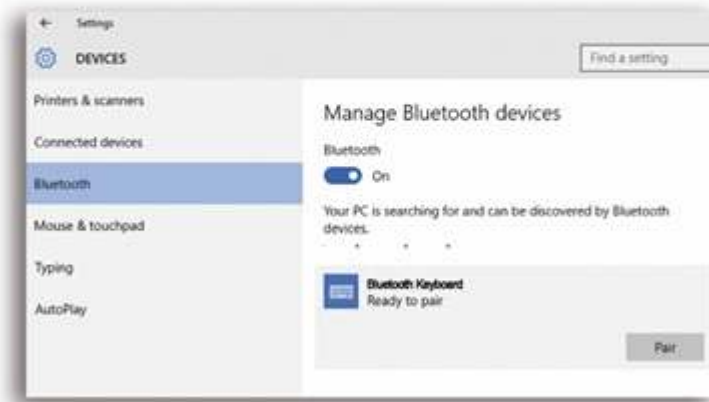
← Settings

DEVICES

Find a setting

Printers & scanners

Connected devices

Bluetooth

Mouse & touchpad

Typing

AutoPlay

Manage Bluetooth devices

Bluetooth

On

Your PC is searching for and can be discovered by Bluetooth devices.

Bluetooth Keyboard
Ready to pair

Pair